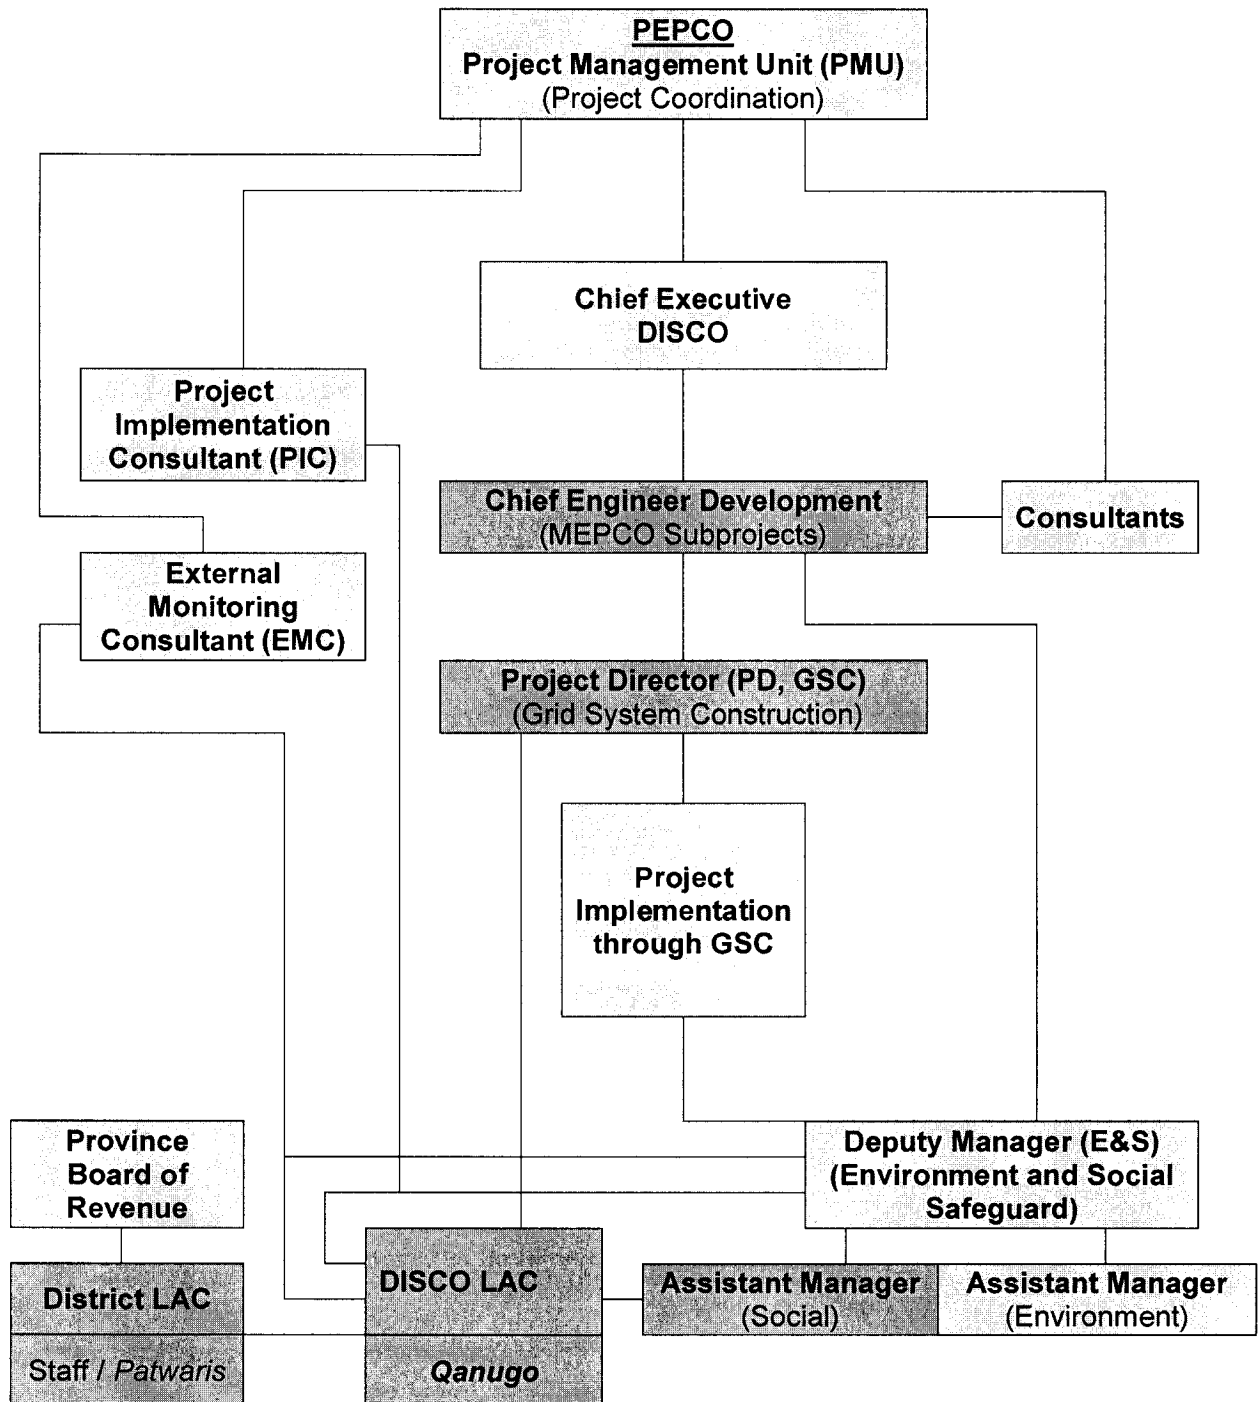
PEPCO
Project Management Unit (PMU)
(Project Coordination)

Chief Executive
DISCO

Project Implementation Consultant (PIC)

Chief Engineer Development
(MEPCO Subprojects)

Consultants

External Monitoring Consultant (EMC)

Project Director (PD, GSC)
(Grid System Construction)

Project Implementation through GSC

Province Board of Revenue

Deputy Manager (E&S)
(Environment and Social Safeguard)

District LAC

Staff / Patwaris

DISCO LAC

Qanugo

Assistant Manager
(Social)

Assistant Manager
(Environment)